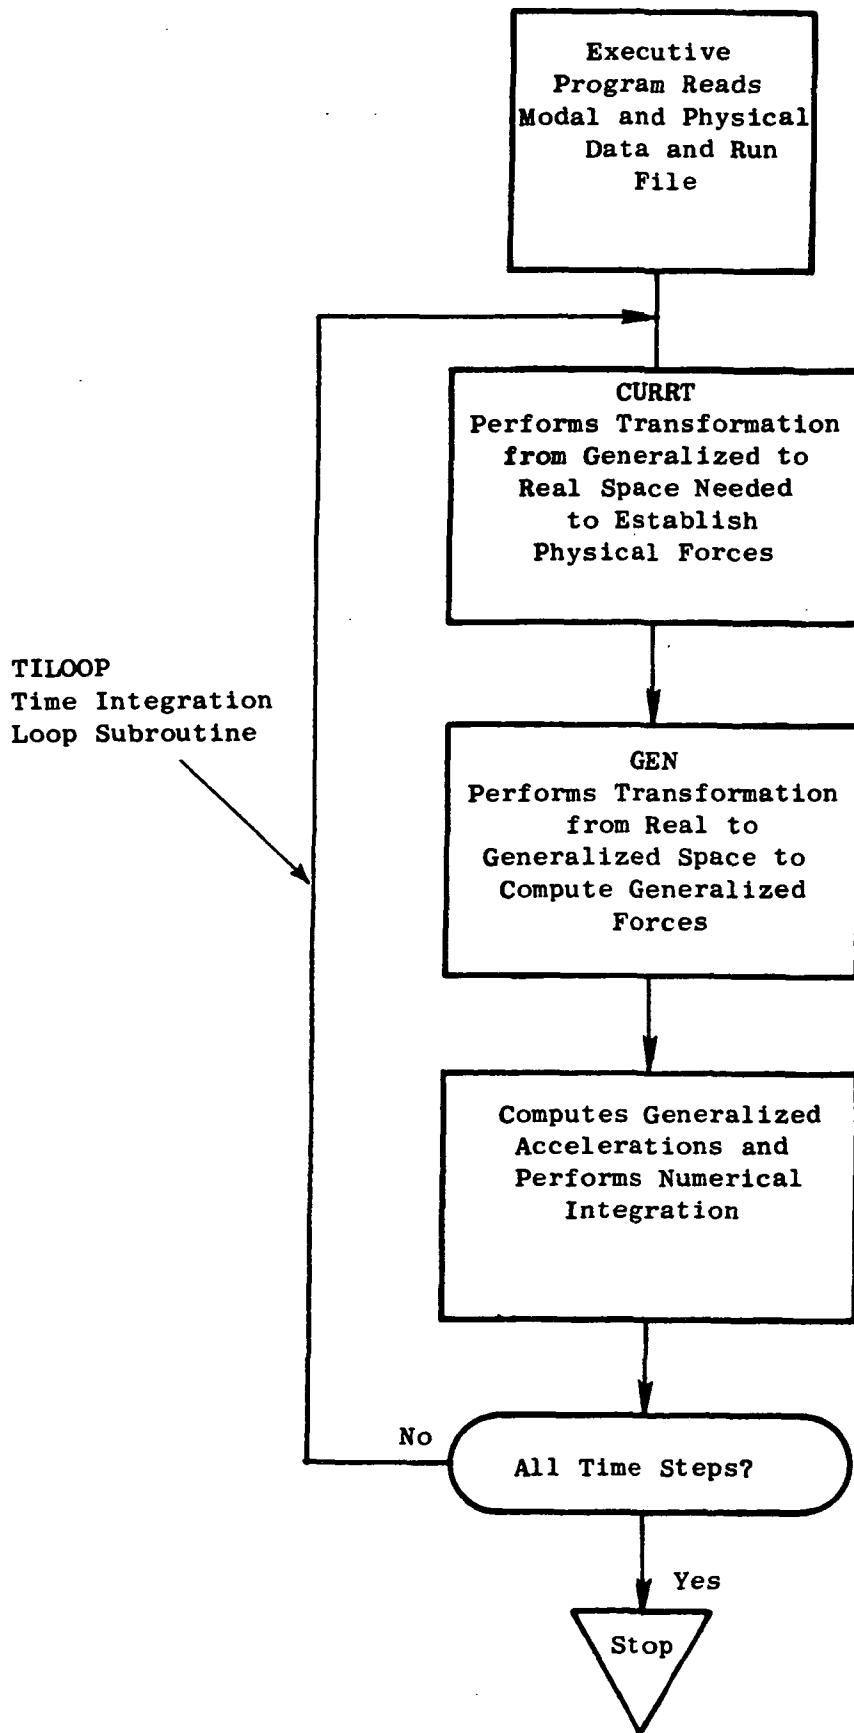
Executive Program Reads Modal and Physical Data and Run File

TILOOP
Time Integration Loop Subroutine

CURRT
Performs Transformation from Generalized to Real Space Needed to Establish Physical Forces

GEN
Performs Transformation from Real to Generalized Space to Compute Generalized Forces

Computes Generalized Accelerations and Performs Numerical Integration

No

All Time Steps?

Yes

Stop